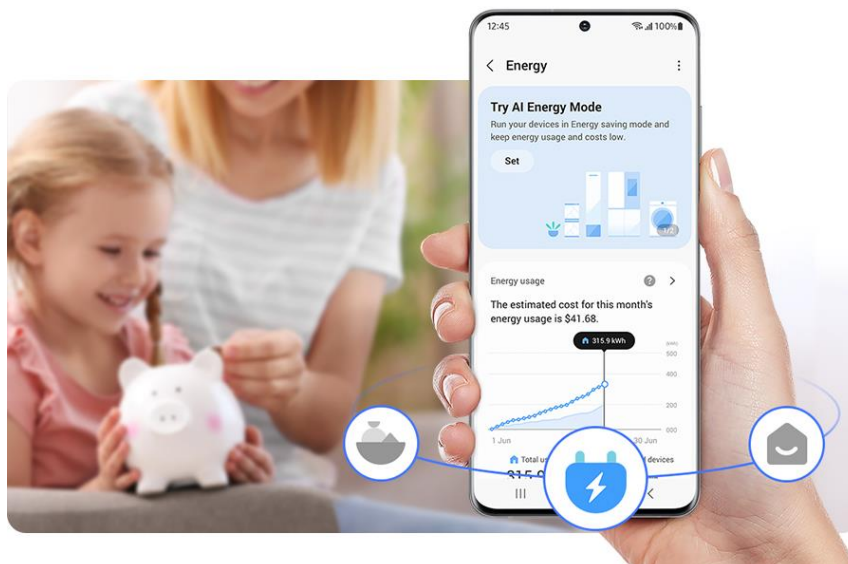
12:45

100%

Energy

Try AI Energy Mode

Run your devices in Energy saving mode and keep energy usage and costs low.

Set

1/2

Energy usage

The estimated cost for this month's energy usage is $41.68.

315.9 kWh

(kWh)

500

400

200

000

1 Jun

30 Jun

Total us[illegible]

devices

315.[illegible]